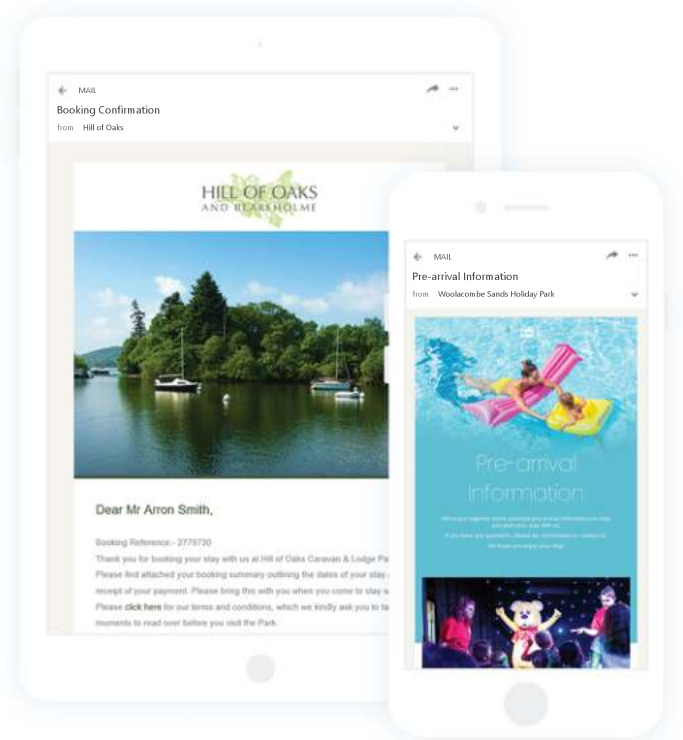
MAIL

Booking Confirmation

from Hill of Oaks

HILL OF OAKS
AND BLAKEHOLME

Dear Mr Arron Smith,

Booking Reference:- 2779730

Thank you for booking your stay with us at Hill of Oaks Caravan & Lodge Pa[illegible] Please find attached your booking summary outlining the dates of your stay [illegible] receipt of your payment. Please bring this with you when you come to stay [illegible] Please **click here** for our terms and conditions, which we kindly ask you to ta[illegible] moments to read over before you visit the Park.

MAIL

Pre-arrival Information

from Woolacombe Sands Holiday Park

Pre-arrival Information

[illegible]

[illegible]

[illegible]